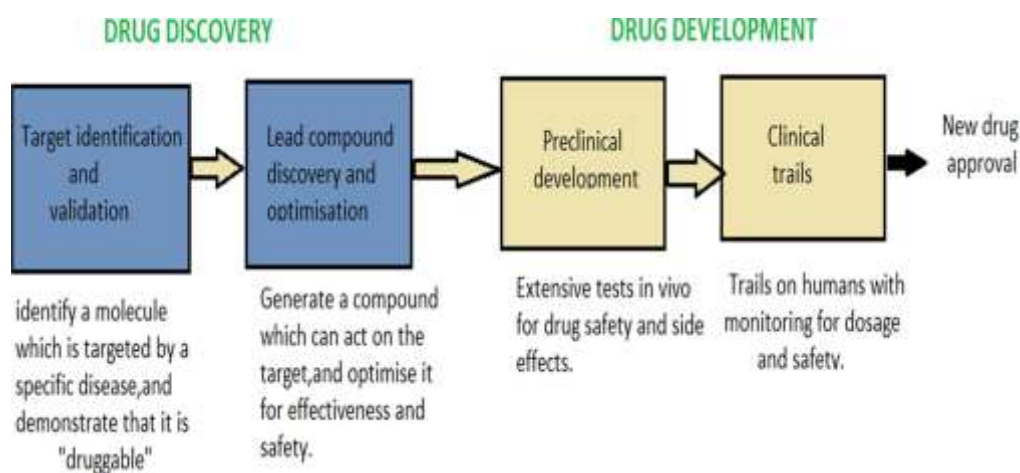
DRUG DISCOVERY

DRUG DEVELOPMENT

Target identification and validation

Lead compound discovery and optimisation

Preclinical development

Clinical trails

New drug approval

identify a molecule which is targeted by a specific disease,and demonstrate that it is "druggable"

Generate a compound which can act on the target,and optimise it for effectiveness and safety.

Extensive tests in vivo for drug safety and side effects.

Trails on humans with monitoring for dosage and safety.